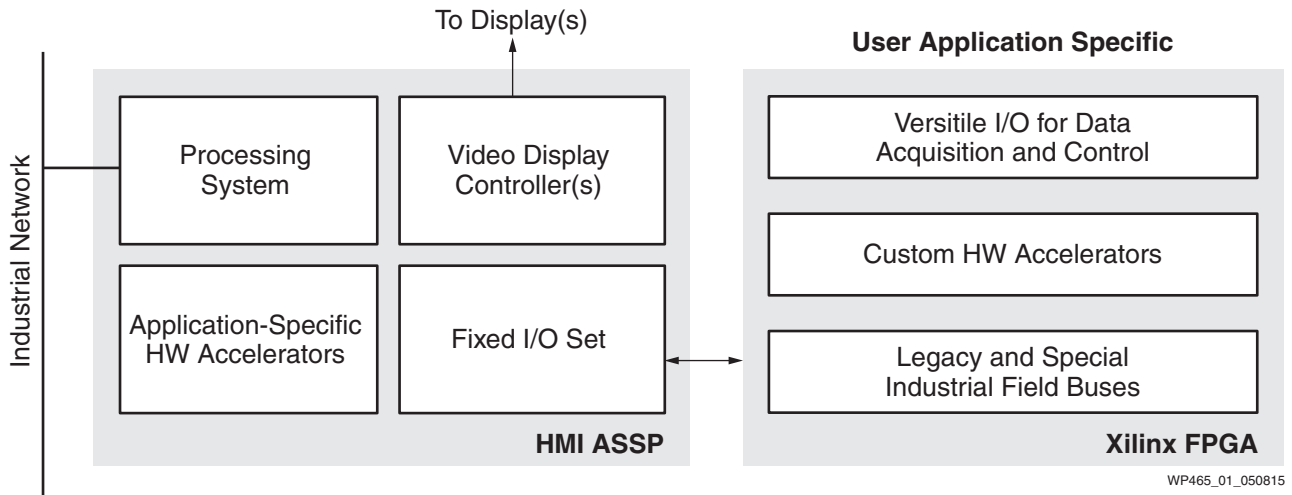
To Display(s)

User Application Specific

Industrial Network

Processing System

Video Display Controller(s)

Application-Specific HW Accelerators

Fixed I/O Set

HMI ASSP

Versitile I/O for Data Acquisition and Control

Custom HW Accelerators

Legacy and Special Industrial Field Buses

Xilinx FPGA

WP465_01_050815